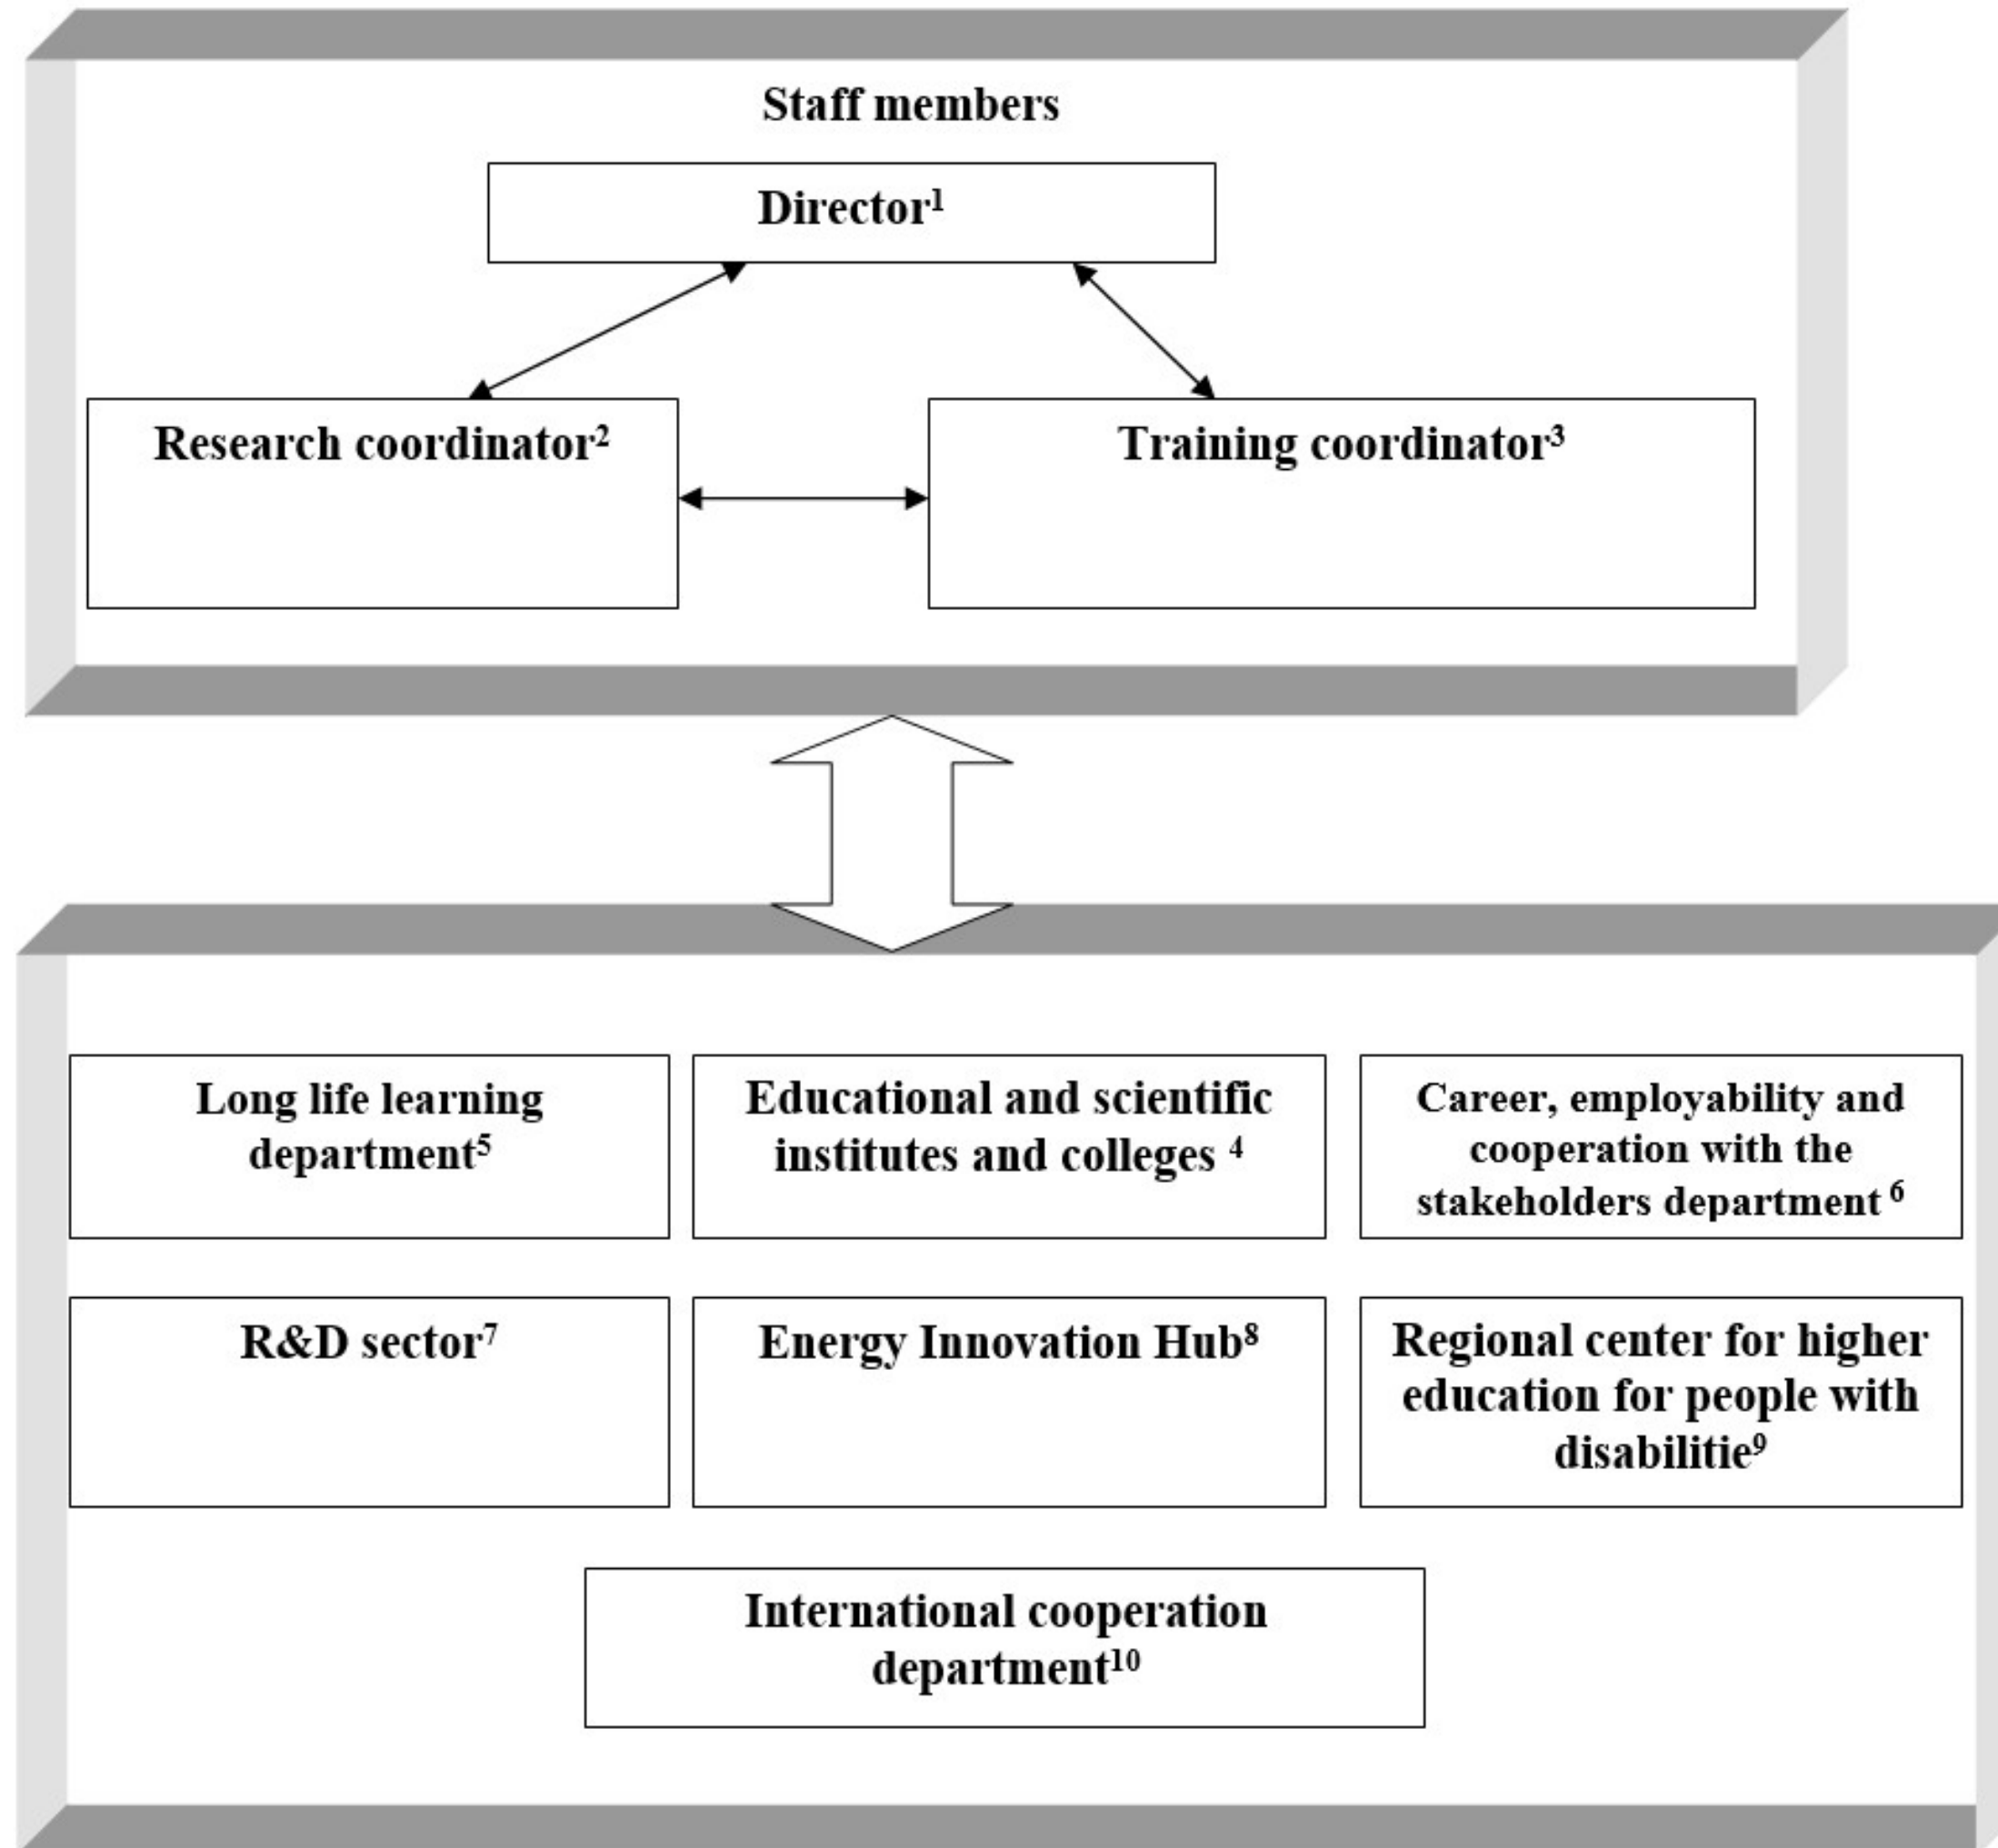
Staff members

Director$^{1}$

Research coordinator$^{2}$

Training coordinator$^{3}$

Long life learning department$^{5}$

Educational and scientific institutes and colleges $^{4}$

Career, employability and cooperation with the stakeholders department $^{6}$

R&D sector$^{7}$

Energy Innovation Hub$^{8}$

Regional center for higher education for people with disabilitie$^{9}$

International cooperation department$^{10}$